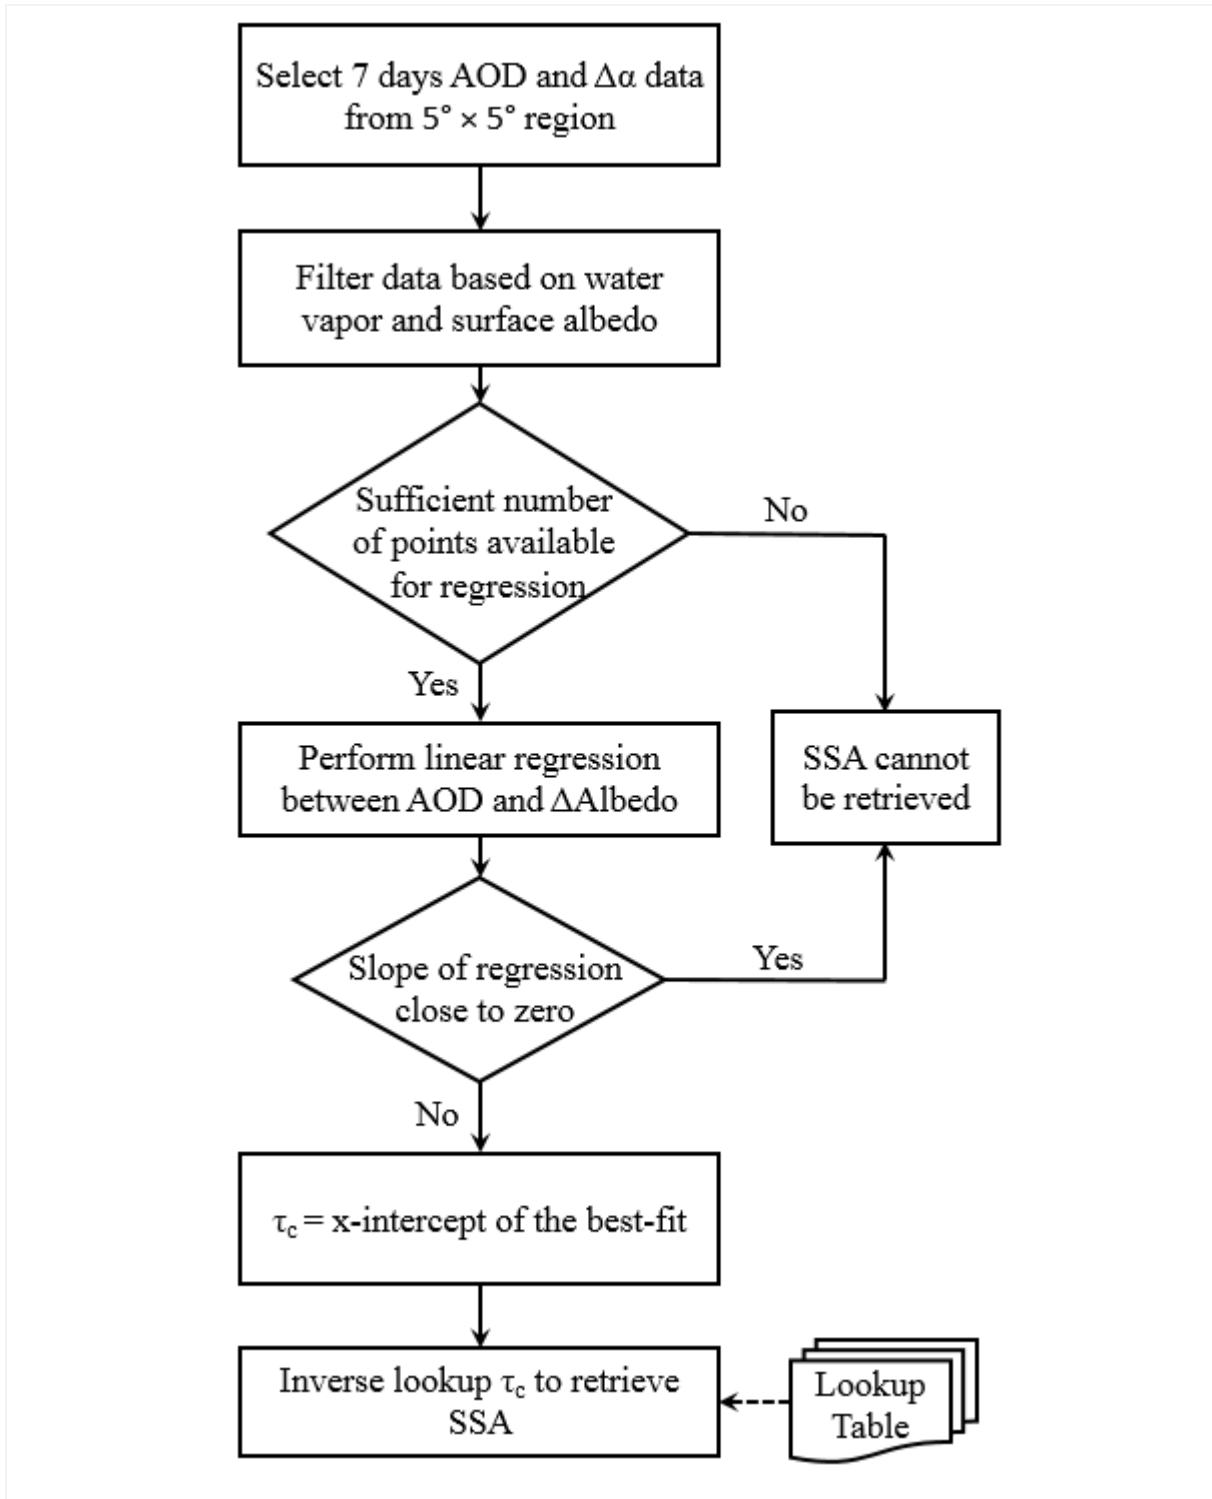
Select 7 days AOD and $\Delta\alpha$ data from $5° \times 5°$ region

Filter data based on water vapor and surface albedo

Sufficient number of points available for regression

No

Yes

SSA cannot be retrieved

Perform linear regression between AOD and $\Delta$Albedo

Slope of regression close to zero

Yes

No

$\tau_c$ = x-intercept of the best-fit

Inverse lookup $\tau_c$ to retrieve SSA

Lookup Table